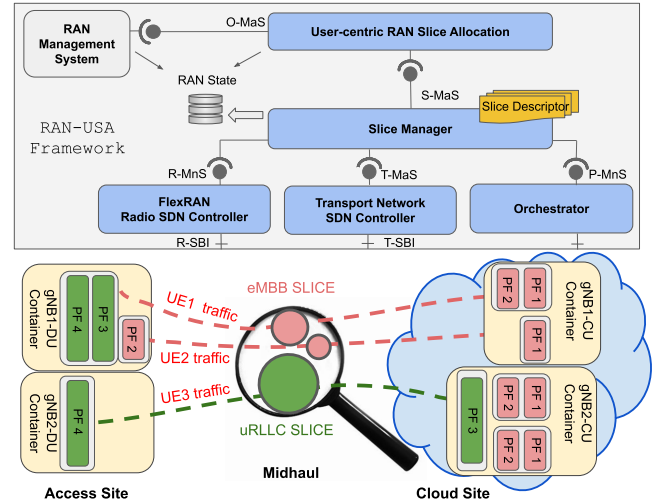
RAN Management System

O-MaS

User-centric RAN Slice Allocation

RAN State

S-MaS

Slice Descriptor

RAN-USA Framework

Slice Manager

R-MnS

T-MaS

P-MnS

FlexRAN Radio SDN Controller

Transport Network SDN Controller

Orchestrator

R-SBI

T-SBI

gNB1-DU Container

PF 4

PF 3

PF 2

UE1 traffic

eMBB SLICE

UE2 traffic

UE3 traffic

gNB2-DU Container

PF 4

uRLLC SLICE

PF 2

PF 1

gNB1-CU Container

PF 1

PF 3

PF 2

PF 1

PF 2

PF 1

gNB2-CU Container

Access Site

Midhaul

Cloud Site